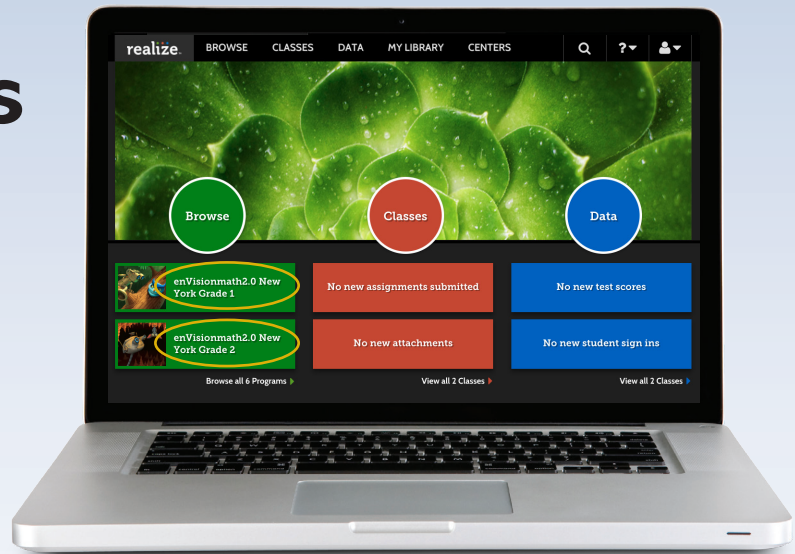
s

realize. BROWSE CLASSES DATA MY LIBRARY CENTERS

?

Browse

Classes

Data

enVisionmath2.0 New York Grade 1

No new assignments submitted

No new test scores

enVisionmath2.0 New York Grade 2

No new attachments

No new student sign ins

Browse all 6 Programs

View all 2 Classes

View all 2 Classes